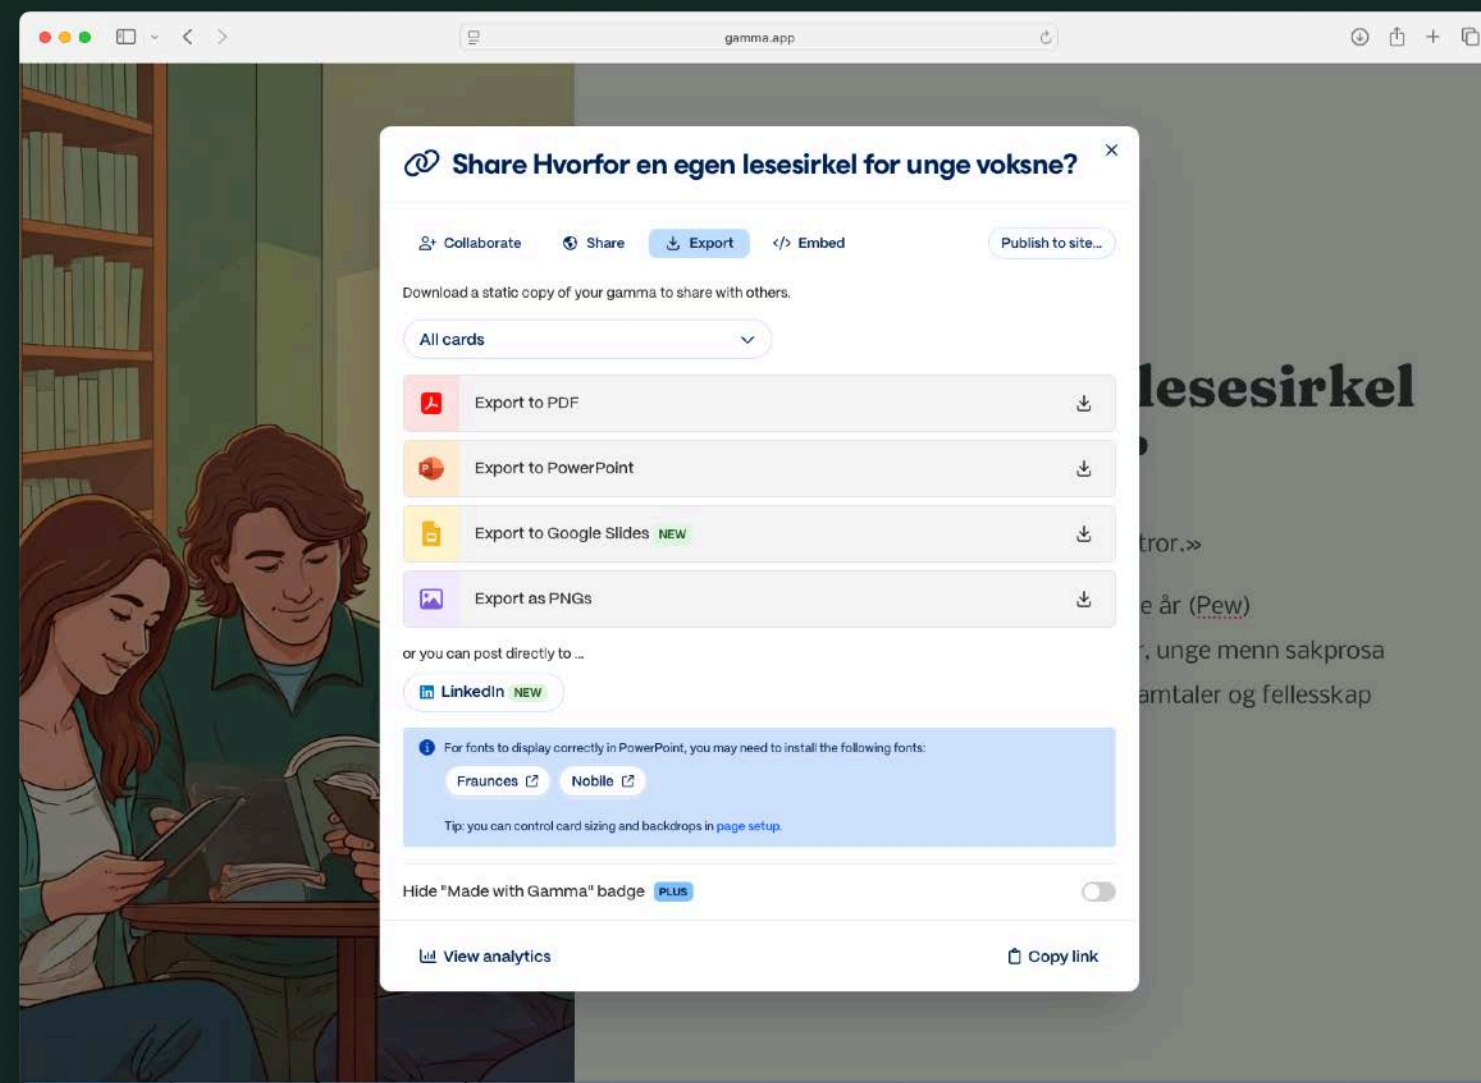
gamma.app

Share Hvorfor en egen lesesirkel for unge voksne?

Collaborate Share Export Embed Publish to site...

Download a static copy of your gamma to share with others.

All cards

Export to PDF

Export to PowerPoint

Export to Google Slides NEW

Export as PNGs

or you can post directly to ...

LinkedIn NEW

For fonts to display correctly in PowerPoint, you may need to install the following fonts:

Fraunces Nobile

Tip: you can control card sizing and backdrops in page setup.

Hide "Made with Gamma" badge PLUS

View analytics Copy link

lesesirkel

tror.»

e år (Pew)

, unge menn sakprosa

amtaler og fellesskap